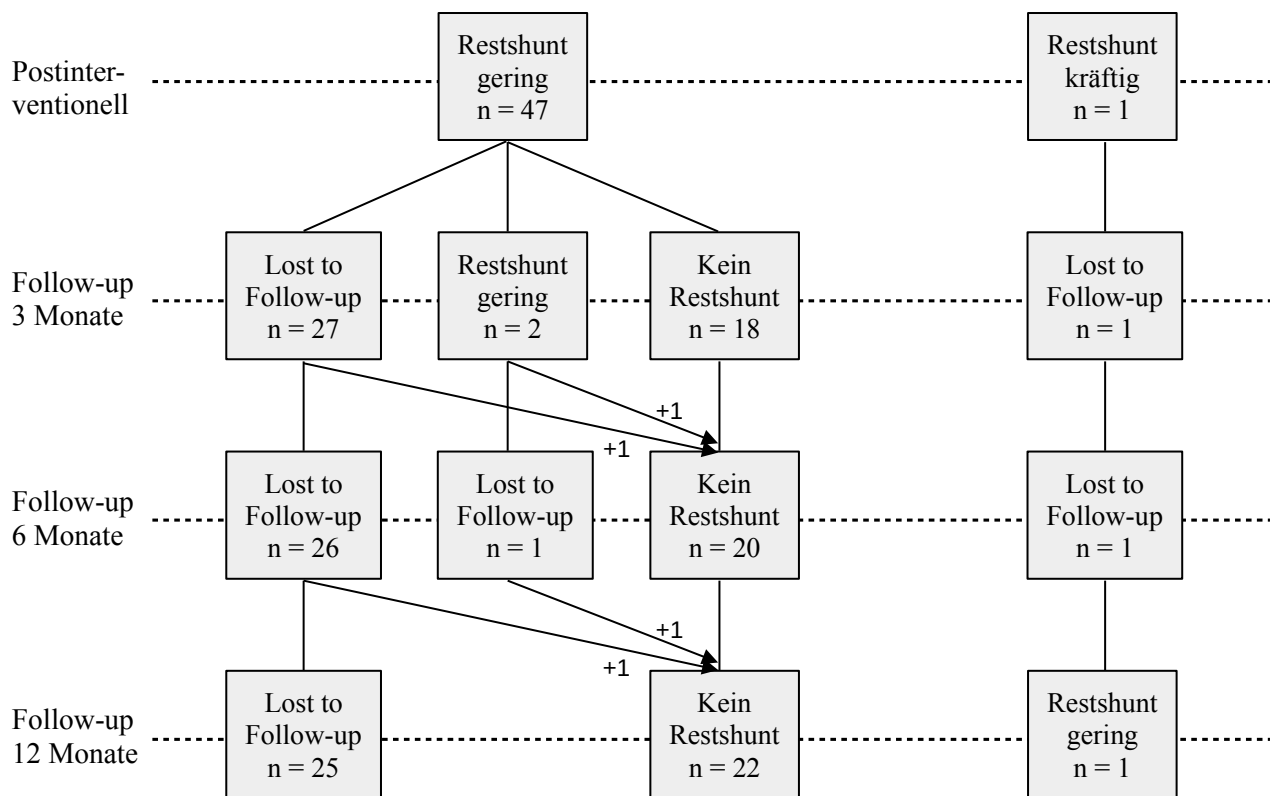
Postinterventionell

Restshunt gering n = 47

Restshunt kräftig n = 1

Follow-up 3 Monate

Lost to Follow-up n = 27

Restshunt gering n = 2

Kein Restshunt n = 18

Lost to Follow-up n = 1

+1

+1

Follow-up 6 Monate

Lost to Follow-up n = 26

Lost to Follow-up n = 1

Kein Restshunt n = 20

Lost to Follow-up n = 1

+1

+1

Follow-up 12 Monate

Lost to Follow-up n = 25

Kein Restshunt n = 22

Restshunt gering n = 1